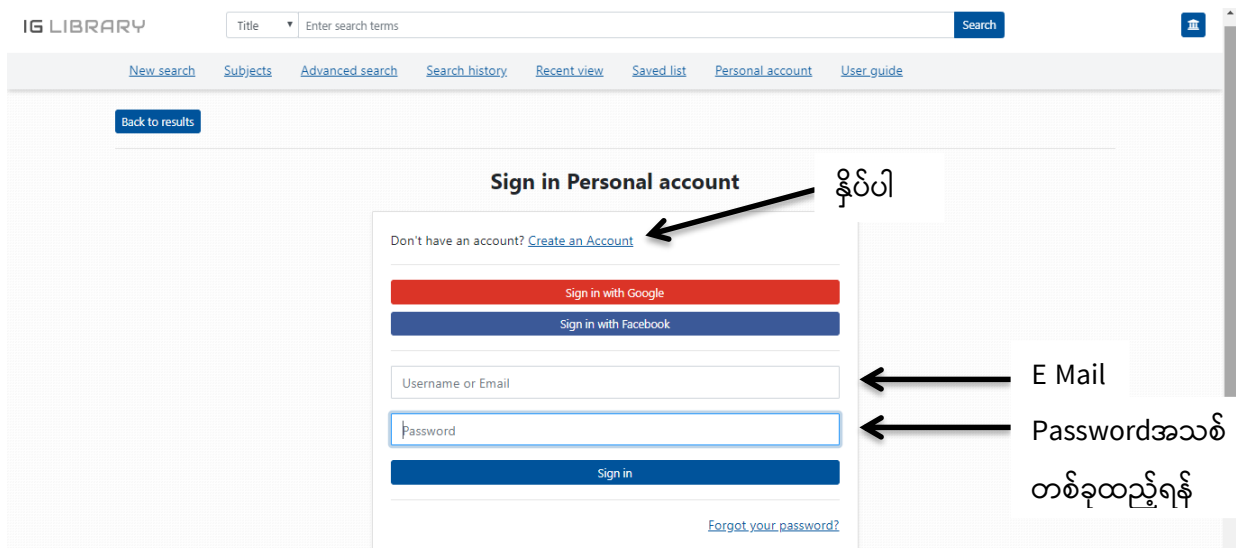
IG LIBRARY

Title ▾ Enter search terms Search

New search Subjects Advanced search Search history Recent view Saved list Personal account User guide

Back to results

Sign in Personal account

နှိပ်ပါ

Don't have an account? Create an Account

Sign in with Google

Sign in with Facebook

Username or Email

E Mail

Password

Passwordအသစ်တစ်ခုထည့်ရန်

Sign in

Forgot your password?